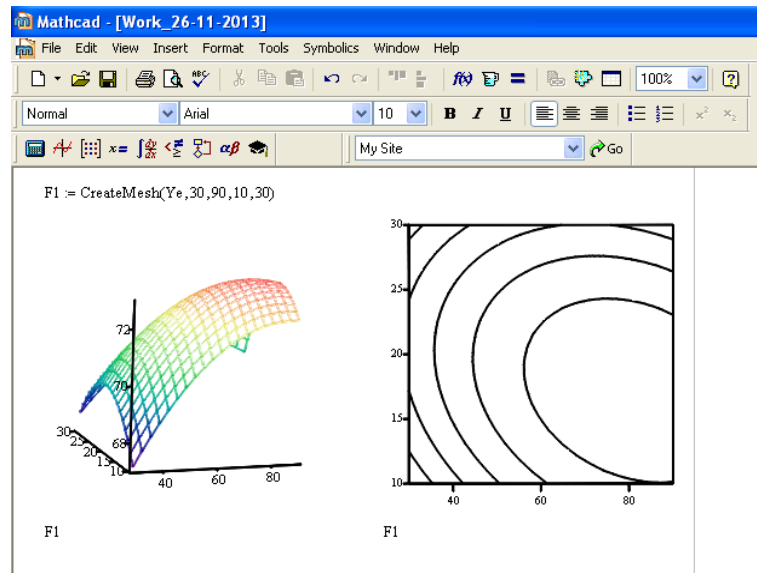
Mathcad - [Work_26-11-2013]

File Edit View Insert Format Tools Symbolics Window Help

100%

Normal Arial 10 B I U

My Site Go

F1 := CreateMesh(Ye,30,90,10,30)

72
70
68
30
25
20
15
10
40 60 80

F1

30
25
20
15
10
40 60 80

F1